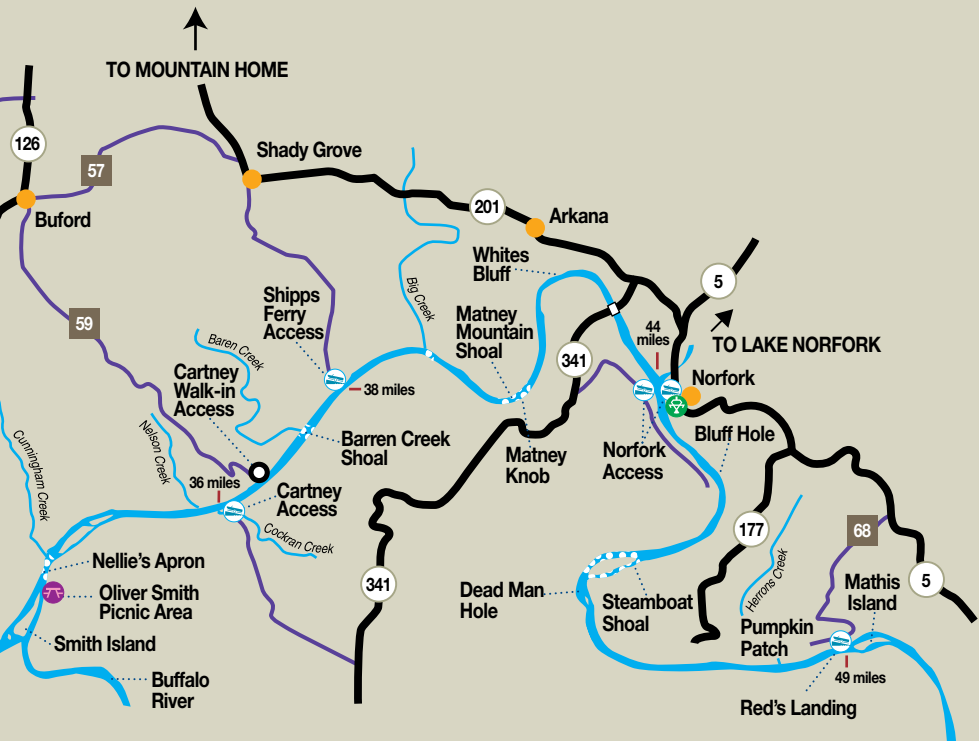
TO MOUNTAIN HOME

126

57

Buford

Shady Grove

201

Arkana

Whites Bluff

5

TO LAKE NORFORK

44 miles

Norfork

59

Shipps Ferry Access

Big Creek

Matney Mountain Shoal

341

Baren Creek

Cartney Walk-in Access

38 miles

Barren Creek Shoal

Norfork Access

Bluff Hole

Nelson Creek

Matney Knob

Cunningham Creek

36 miles

Cartney Access

Cockran Creek

177

68

Nellie's Apron

Oliver Smith Picnic Area

341

Dead Man Hole

Steamboat Shoal

Herrons Creek

Mathis Island

5

Smith Island

Pumpkin Patch

49 miles

Buffalo River

Red's Landing